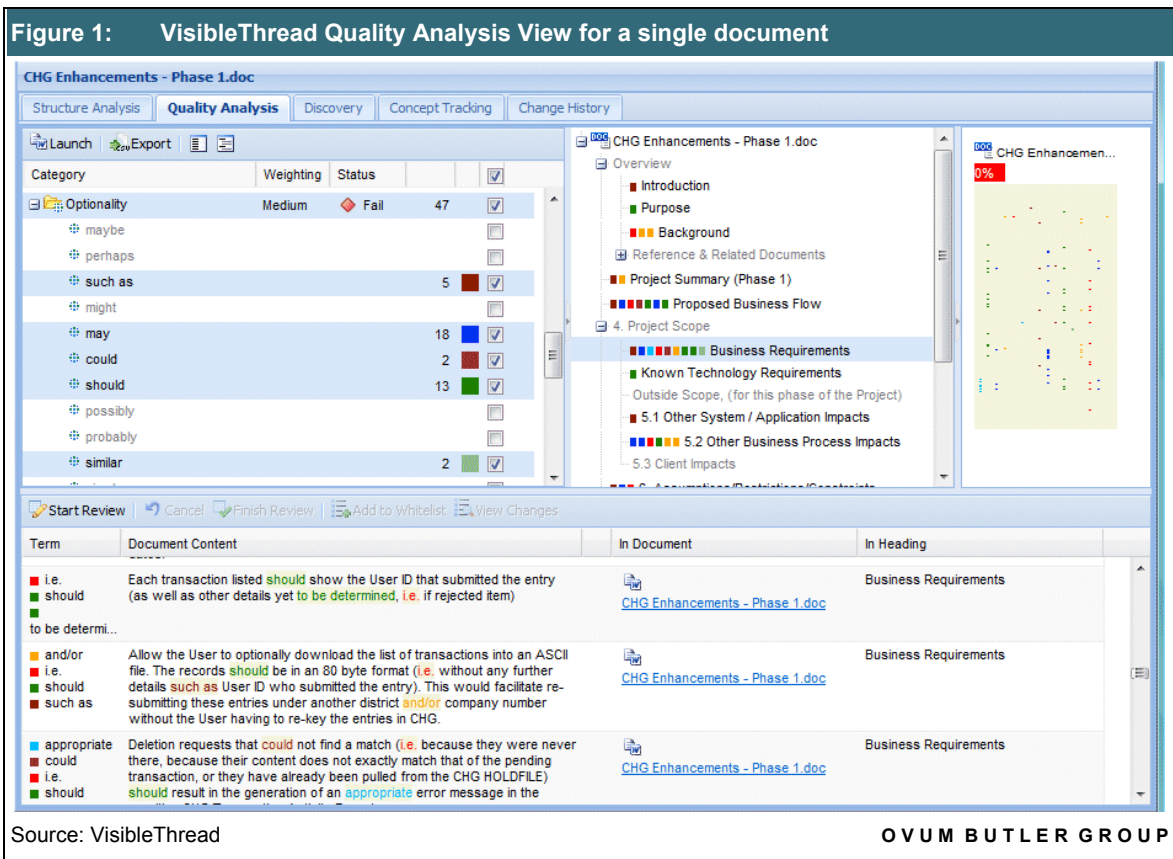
Figure 1: VisibleThread Quality Analysis View for a single document

CHG Enhancements - Phase 1.doc

Structure Analysis | Quality Analysis | Discovery | Concept Tracking | Change History

Launch | Export

| Category | Weighting | Status | | |
|---|---|---|---|---|
| Optionality | Medium | Fail | 47 | |
| maybe | | | | |
| perhaps | | | | |
| such as | | | 5 | |
| might | | | | |
| may | | | 18 | |
| could | | | 2 | |
| should | | | 13 | |
| possibly | | | | |
| probably | | | | |
| similar | | | 2 | |

CHG Enhancements - Phase 1.doc
Overview
Introduction
Purpose
Background
Reference & Related Documents
Project Summary (Phase 1)
Proposed Business Flow
4. Project Scope
Business Requirements
Known Technology Requirements
Outside Scope, (for this phase of the Project)
5.1 Other System / Application Impacts
5.2 Other Business Process Impacts
5.3 Client Impacts

CHG Enhancemen...
0%

Start Review | Cancel | Finish Review | Add to Whitelist | View Changes

| Term | Document Content | In Document | In Heading |
|---|---|---|---|
| i.e. should to be determi... | Each transaction listed should show the User ID that submitted the entry (as well as other details yet to be determined, i.e. if rejected item) | CHG Enhancements - Phase 1.doc | Business Requirements |
| and/or i.e. should such as | Allow the User to optionally download the list of transactions into an ASCII file. The records should be in an 80 byte format (i.e. without any further details such as User ID who submitted the entry). This would facilitate re-submitting these entries under another district and/or company number without the User having to re-key the entries in CHG. | CHG Enhancements - Phase 1.doc | Business Requirements |
| appropriate could i.e. should | Deletion requests that could not find a match (i.e. because they were never there, because their content does not exactly match that of the pending transaction, or they have already been pulled from the CHG HOLDFILE) should result in the generation of an appropriate error message in the | CHG Enhancements - Phase 1.doc | Business Requirements |

Source: VisibleThread
OVUM BUTLER GROUP